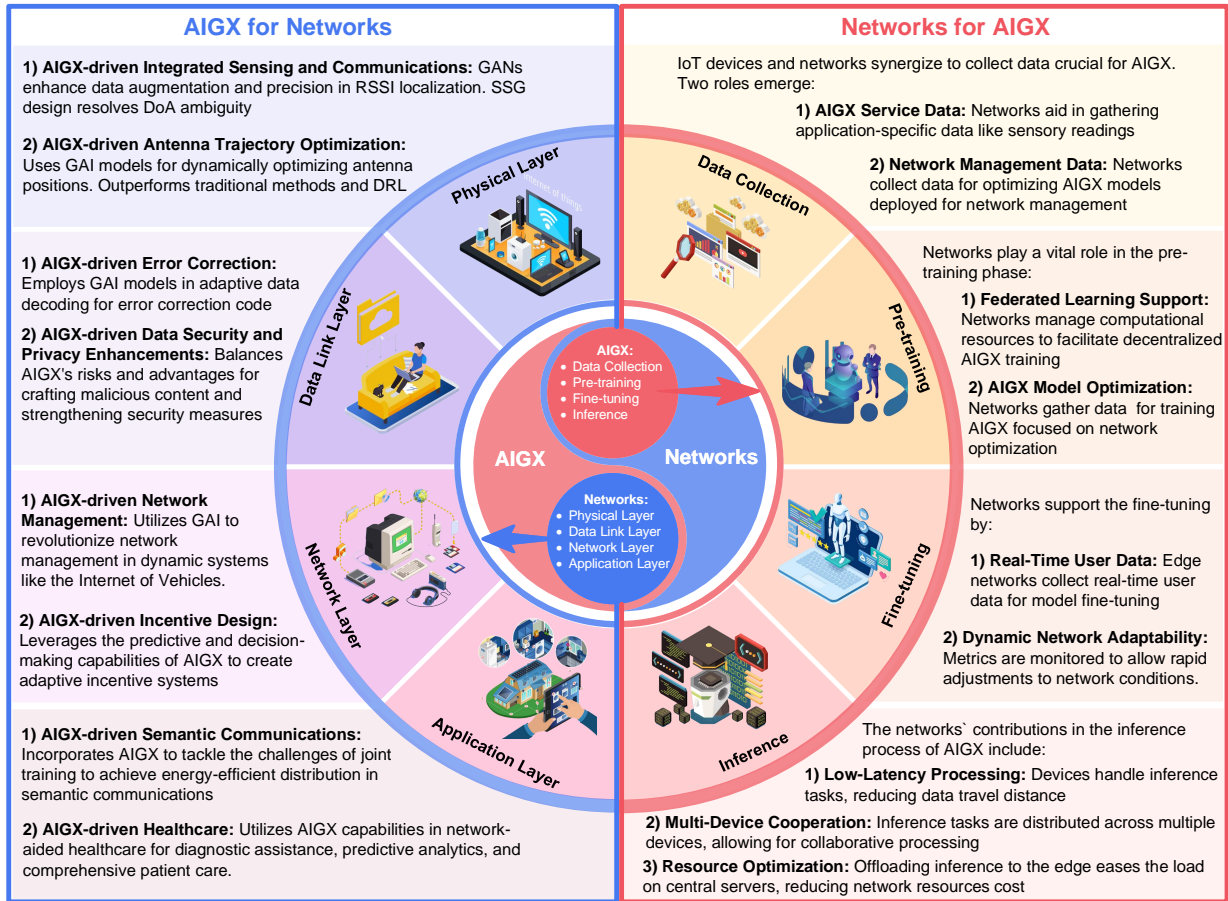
AIGX for Networks

1) AIGX-driven Integrated Sensing and Communications: GANs enhance data augmentation and precision in RSSI localization. SSG design resolves DoA ambiguity

2) AIGX-driven Antenna Trajectory Optimization: Uses GAI models for dynamically optimizing antenna positions. Outperforms traditional methods and DRL

1) AIGX-driven Error Correction: Employs GAI models in adaptive data decoding for error correction code

2) AIGX-driven Data Security and Privacy Enhancements: Balances AIGX's risks and advantages for crafting malicious content and strengthening security measures

1) AIGX-driven Network Management: Utilizes GAI to revolutionize network management in dynamic systems like the Internet of Vehicles.

2) AIGX-driven Incentive Design: Leverages the predictive and decision-making capabilities of AIGX to create adaptive incentive systems

1) AIGX-driven Semantic Communications: Incorporates AIGX to tackle the challenges of joint training to achieve energy-efficient distribution in semantic communications

2) AIGX-driven Healthcare: Utilizes AIGX capabilities in network-aided healthcare for diagnostic assistance, predictive analytics, and comprehensive patient care.

Physical Layer

Data Link Layer

Network Layer

Application Layer

AIGX:
• Data Collection
• Pre-training
• Fine-tuning
• Inference

AIGX

Networks

Networks:
• Physical Layer
• Data Link Layer
• Network Layer
• Application Layer

Data Collection

Pre-training

Fine-tuning

Inference

Networks for AIGX

IoT devices and networks synergize to collect data crucial for AIGX. Two roles emerge:

1) AIGX Service Data: Networks aid in gathering application-specific data like sensory readings

2) Network Management Data: Networks collect data for optimizing AIGX models deployed for network management

Networks play a vital role in the pre-training phase:

1) Federated Learning Support: Networks manage computational resources to facilitate decentralized AIGX training

2) AIGX Model Optimization: Networks gather data for training AIGX focused on network optimization

Networks support the fine-tuning by:

1) Real-Time User Data: Edge networks collect real-time user data for model fine-tuning

2) Dynamic Network Adaptability: Metrics are monitored to allow rapid adjustments to network conditions.

The networks` contributions in the inference process of AIGX include:

1) Low-Latency Processing: Devices handle inference tasks, reducing data travel distance

2) Multi-Device Cooperation: Inference tasks are distributed across multiple devices, allowing for collaborative processing

3) Resource Optimization: Offloading inference to the edge eases the load on central servers, reducing network resources cost